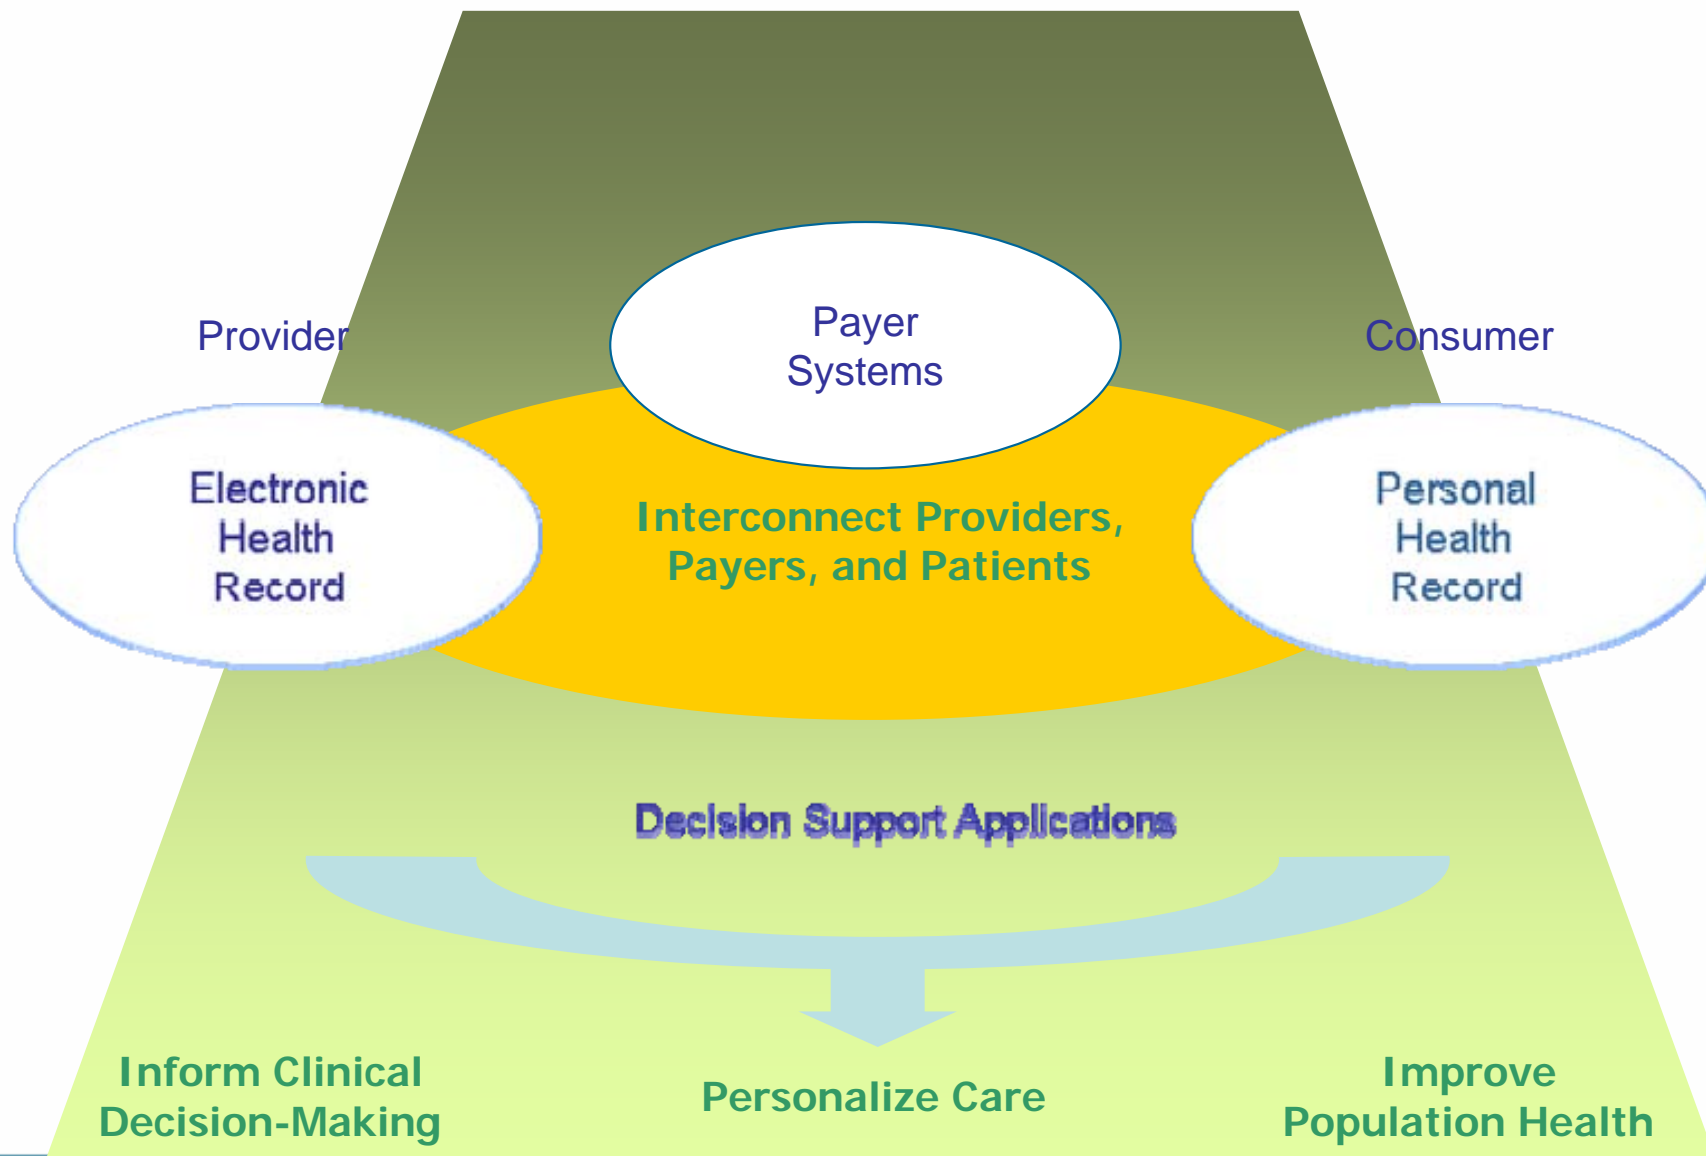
Payer Systems

Provider

Consumer

Electronic Health Record

Interconnect Providers, Payers, and Patients

Personal Health Record

Decision Support Applications

Inform Clinical Decision-Making

Personalize Care

Improve Population Health